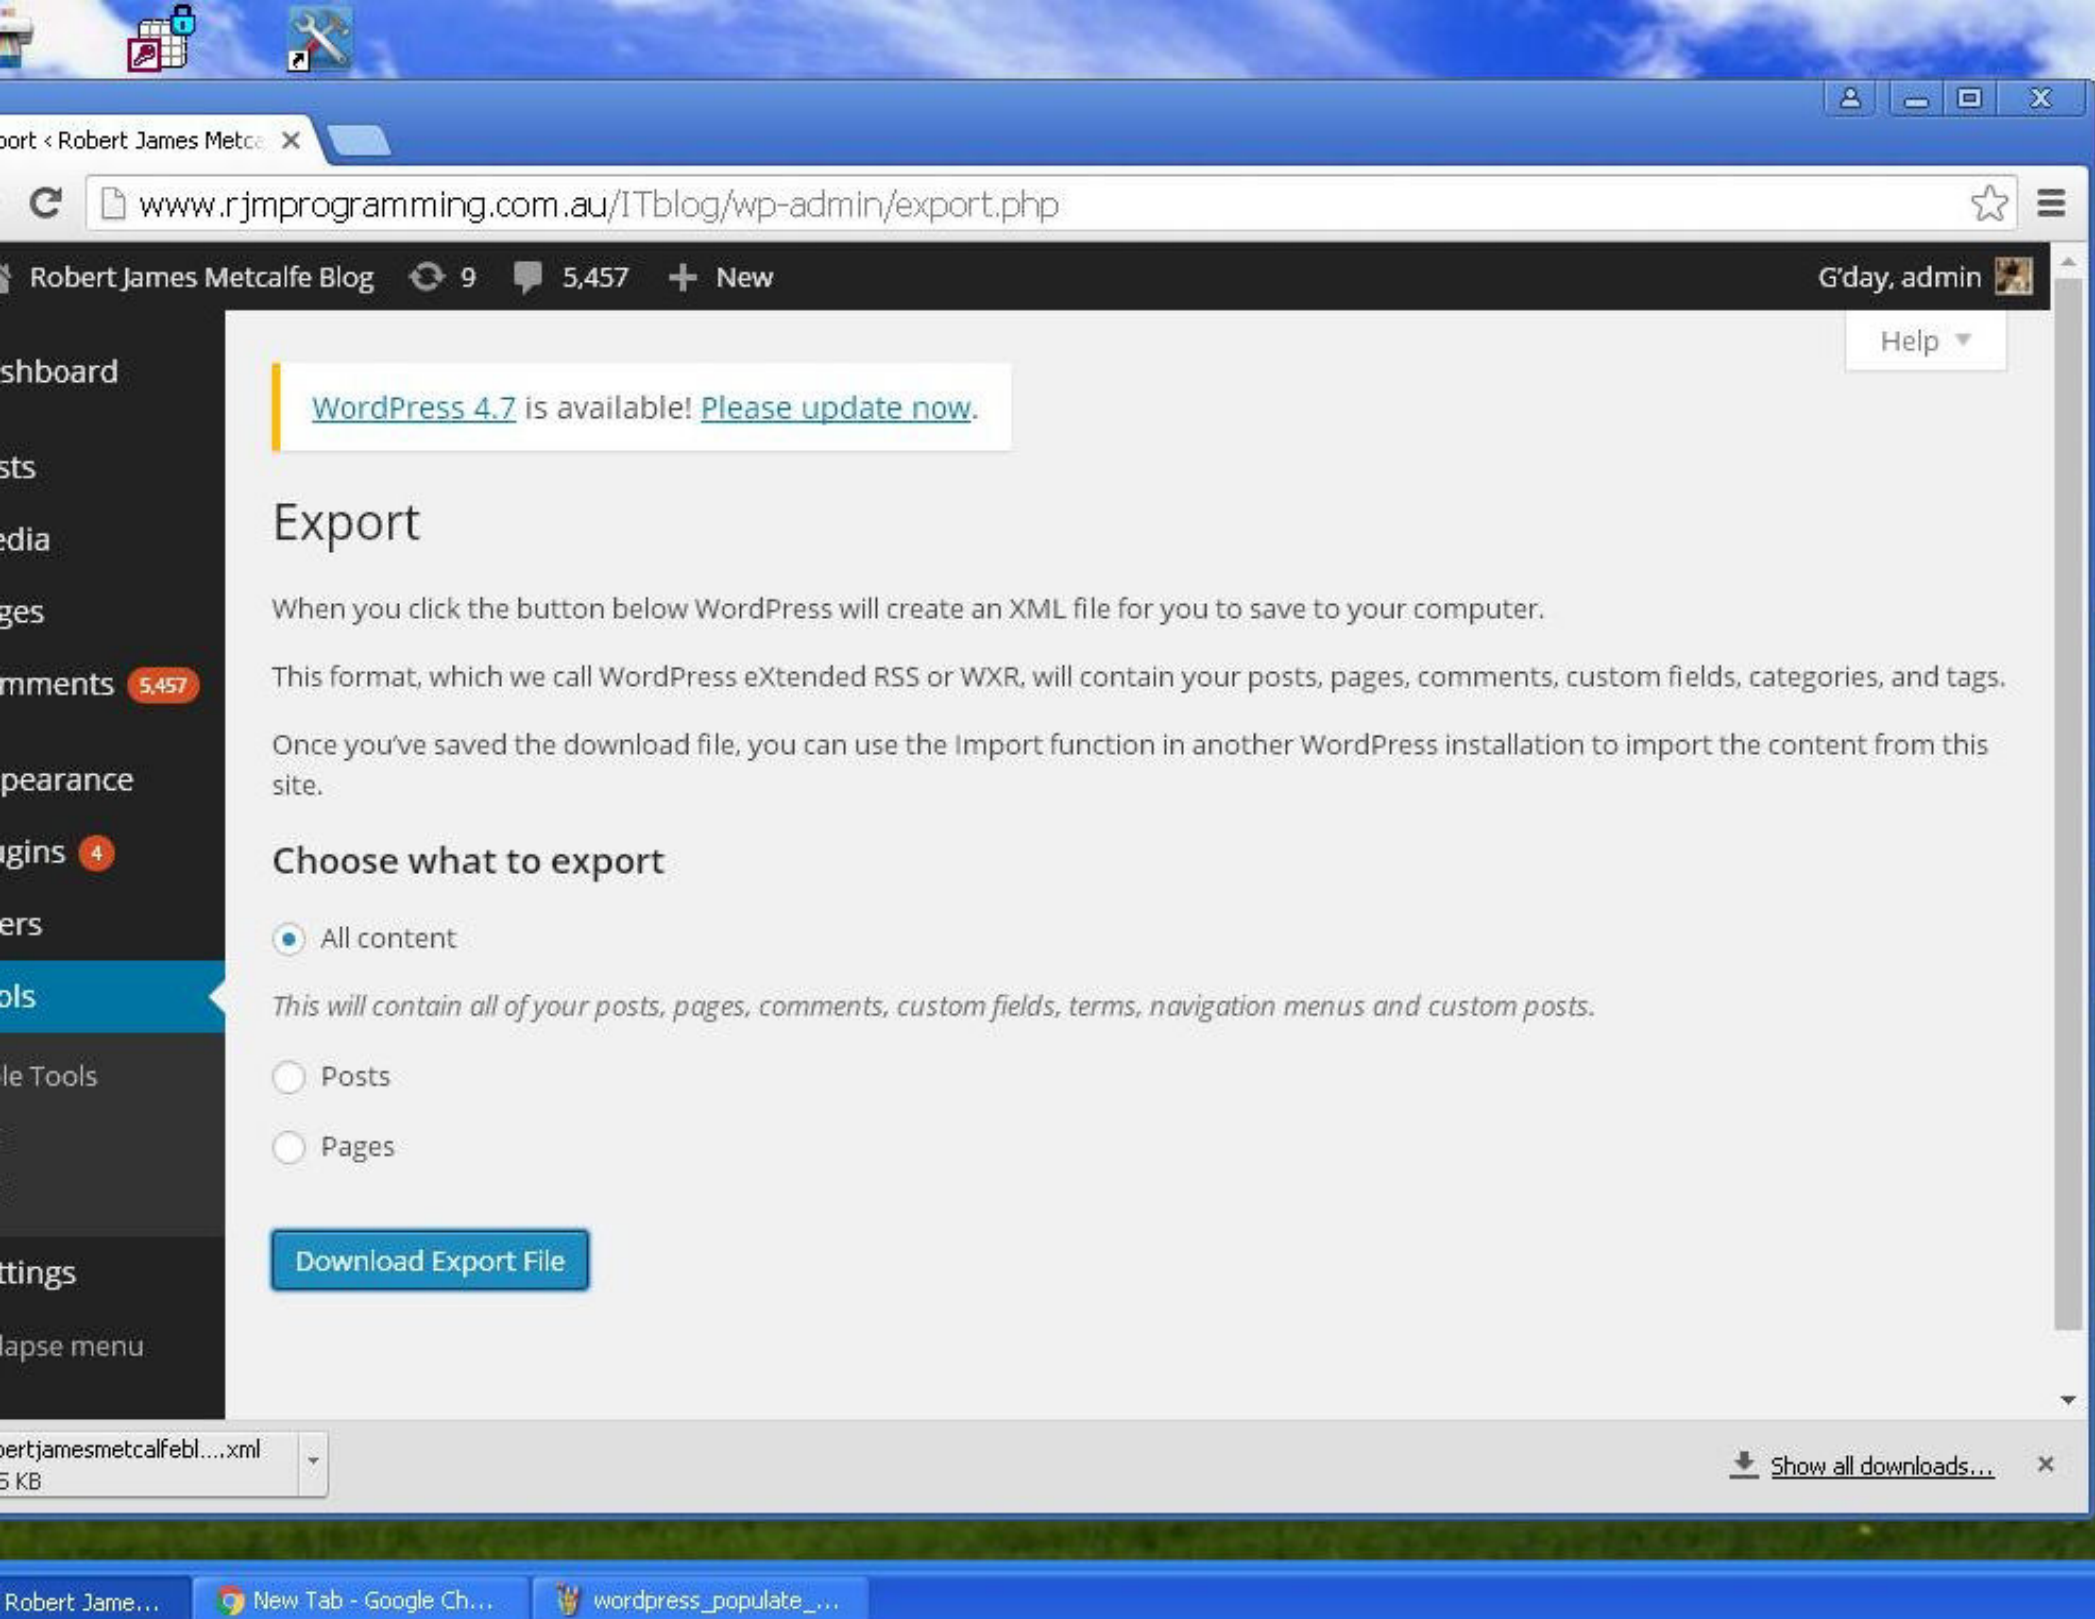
ort ‹ Robert James Metca ×

www.rjmprogramming.com.au/ITblog/wp-admin/export.php

Robert James Metcalfe Blog 9 5,457 New

G'day, admin

Help ▼

shboard

sts

edia

ges

mments 5,457

pearance

gins 4

ers

ols

le Tools

ttings

lapse menu

WordPress 4.7 is available! Please update now.

Export

When you click the button below WordPress will create an XML file for you to save to your computer.

This format, which we call WordPress eXtended RSS or WXR, will contain your posts, pages, comments, custom fields, categories, and tags.

Once you've saved the download file, you can use the Import function in another WordPress installation to import the content from this site.

Choose what to export

All content

This will contain all of your posts, pages, comments, custom fields, terms, navigation menus and custom posts.

Posts

Pages

Download Export File

ertjamesmetcalfebl....xml
5 KB

Show all downloads...

×

Robert Jame...

New Tab - Google Ch...

wordpress_populate_...